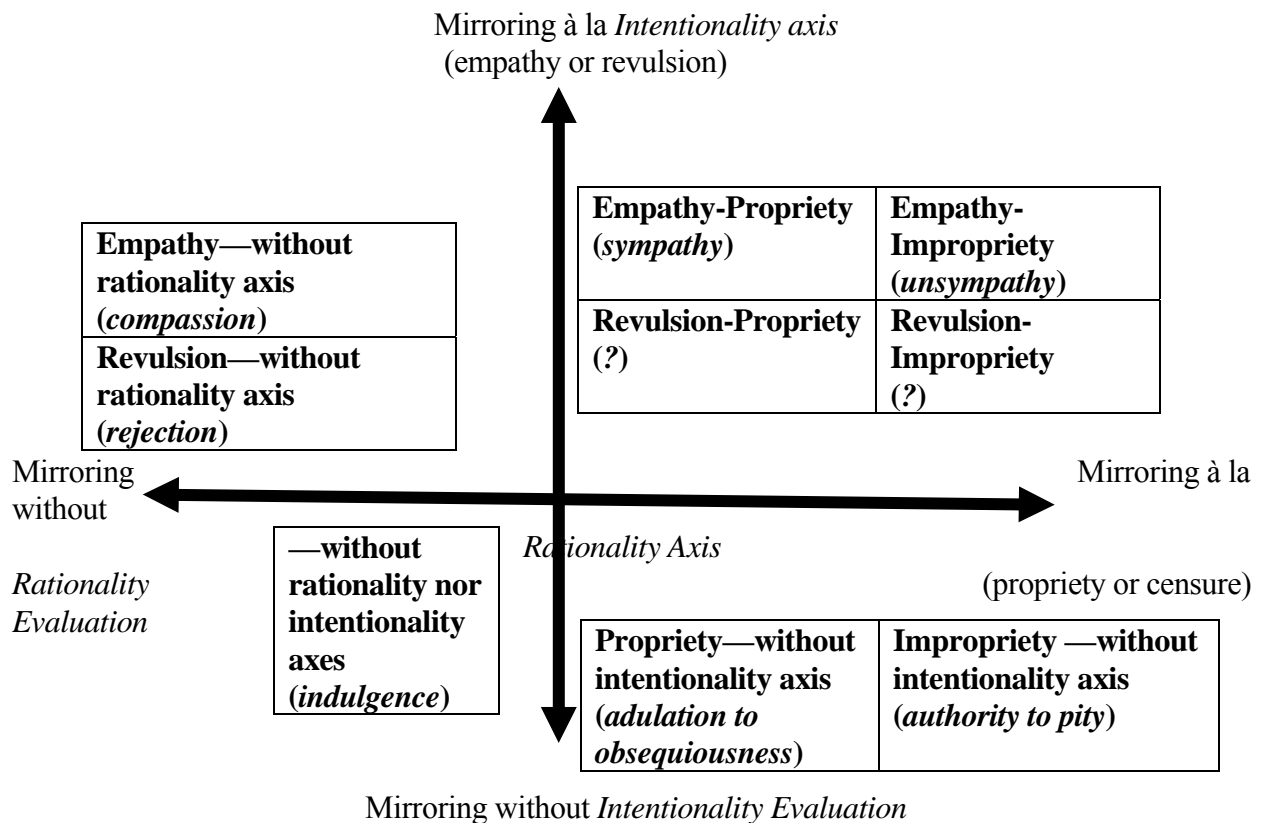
Mirroring à la *Intentionality axis*
(empathy or revulsion)

| Empathy-Propriety (*sympathy*) | Empathy-Impropriety (*unsympathy*) |
|---|---|
| Revulsion-Propriety (*?*) | Revulsion-Impropriety (*?*) |

| Empathy—without rationality axis (*compassion*) |
|---|
| Revulsion—without rationality axis (*rejection*) |

Mirroring without

*Rationality Evaluation*

Mirroring à la

*Rationality Axis*

(propriety or censure)

—without rationality nor intentionality axes (*indulgence*)

| Propriety—without intentionality axis (*adulation to obsequiousness*) | Impropriety —without intentionality axis (*authority to pity*) |
|---|---|

Mirroring without *Intentionality Evaluation*